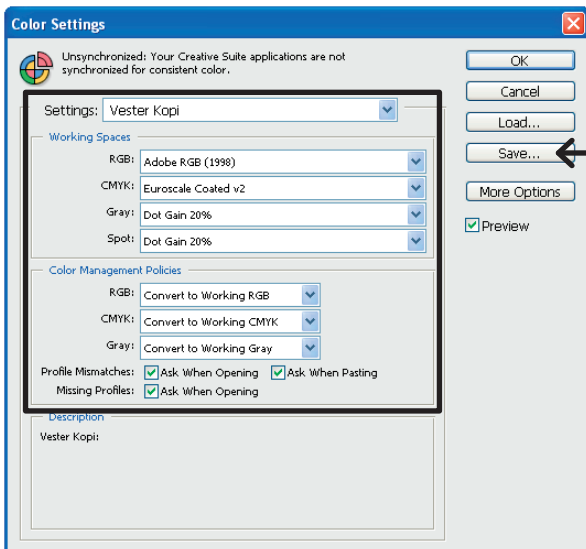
Color Settings

Unsynchronized: Your Creative Suite applications are not synchronized for consistent color.

Settings: Vester Kopi

Working Spaces

RGB: Adobe RGB (1998)

CMYK: Euroscale Coated v2

Gray: Dot Gain 20%

Spot: Dot Gain 20%

Color Management Policies

RGB: Convert to Working RGB

CMYK: Convert to Working CMYK

Gray: Convert to Working Gray

Profile Mismatches: Ask When Opening Ask When Pasting

Missing Profiles: Ask When Opening

Description

Vester Kopi:

OK

Cancel

Load...

Save...

More Options

Preview